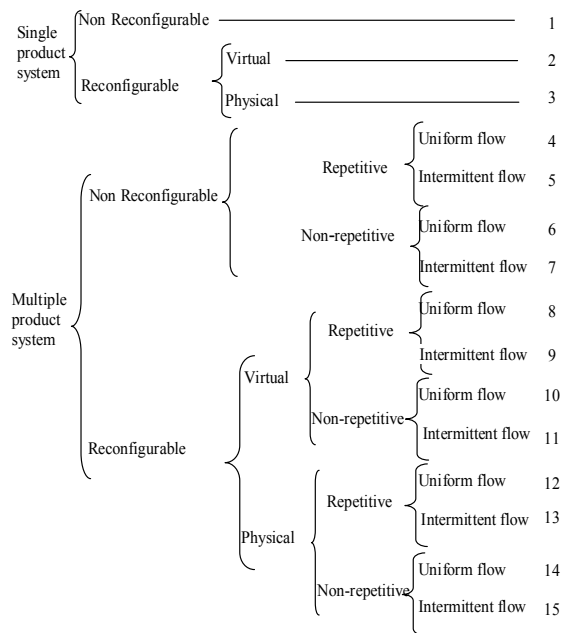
Single product system

Non Reconfigurable 1

Reconfigurable

Virtual 2

Physical 3

Multiple product system

Non Reconfigurable

Repetitive

Uniform flow 4

Intermittent flow 5

Non-repetitive

Uniform flow 6

Intermittent flow 7

Reconfigurable

Virtual

Repetitive

Uniform flow 8

Intermittent flow 9

Non-repetitive

Uniform flow 10

Intermittent flow 11

Physical

Repetitive

Uniform flow 12

Intermittent flow 13

Non-repetitive

Uniform flow 14

Intermittent flow 15